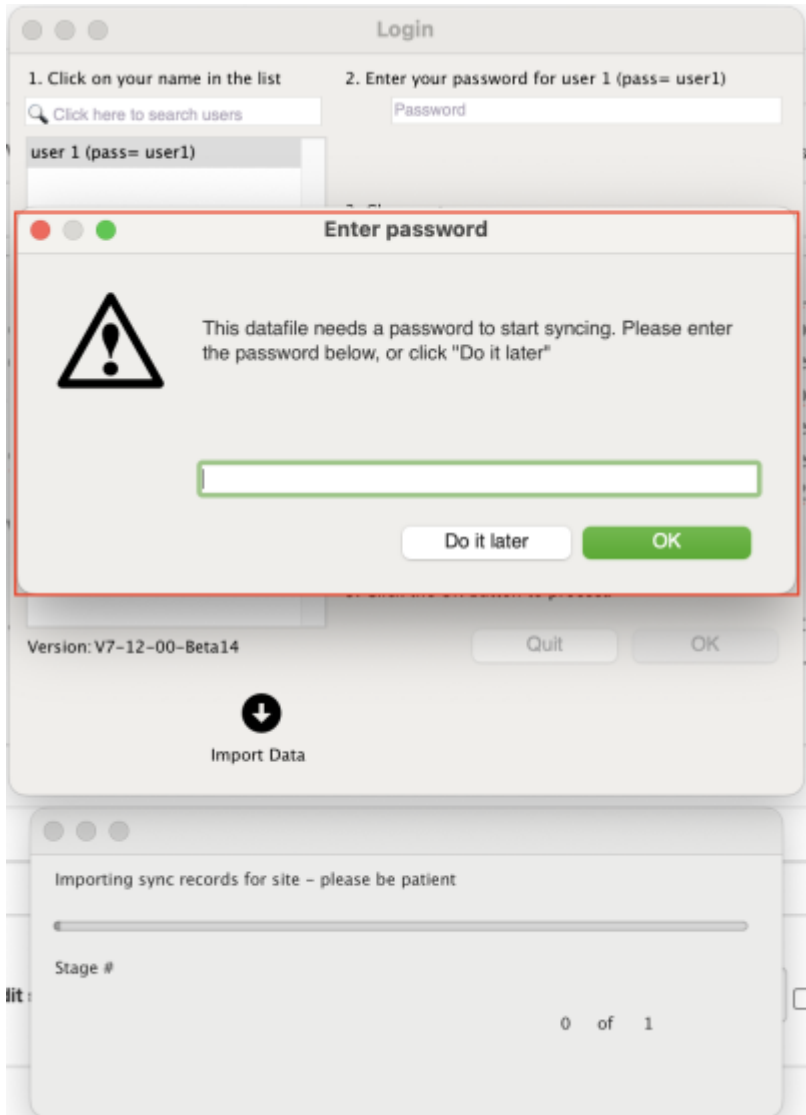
Login

1. Click on your name in the list

2. Enter your password for user 1 (pass= user1)

Click here to search users

Password

user 1 (pass= user1)

Enter password

This datafile needs a password to start syncing. Please enter the password below, or click "Do it later"

Do it later

OK

Version: V7-12-00-Beta14

Quit

OK

Import Data

Importing sync records for site - please be patient

Stage #

0 of 1